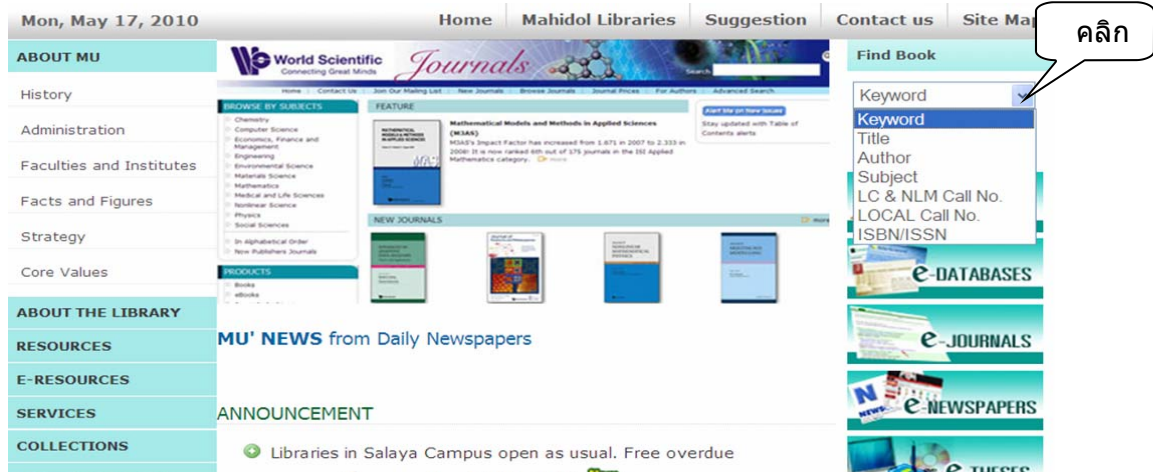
Mon, May 17, 2010

Home | Mahidol Libraries | Suggestion | Contact us | Site Map

คลิก

ABOUT MU

History

Administration

Faculties and Institutes

Facts and Figures

Strategy

Core Values

ABOUT THE LIBRARY

RESOURCES

E-RESOURCES

SERVICES

COLLECTIONS

World Scientific
Connecting Great Minds
Journals

Home | Contact Us | Join Our Mailing List | New Journals | Browse Journals | Journal Prices | For Authors | Advanced Search

BROWSE BY SUBJECTS
Chemistry
Computer Science
Economics, Finance and Management
Engineering
Environmental Science
Materials Science
Mathematics
Medical and Life Sciences
Nonlinear Science
Physics
Social Sciences
In Alphabetical Order
New Publishers Journals

PRODUCTS
Books
eBooks

FEATURE
Mathematical Models and Methods in Applied Sciences (M3AS)
M3AS's Impact Factor has increased from 1.671 in 2007 to 2.333 in 2008! It is now ranked 6th out of 175 journals in the ISI Applied Mathematics category. more

Alert Me on New Issues
Stay updated with Table of Contents alerts

NEW JOURNALS
more

MU' NEWS from Daily Newspapers

ANNOUNCEMENT

Libraries in Salaya Campus open as usual. Free overdue

Find Book

Keyword
Keyword
Title
Author
Subject
LC & NLM Call No.
LOCAL Call No.
ISBN/ISSN

e-DATABASES

e-JOURNALS

e-NEWSPAPERS

e-THESES